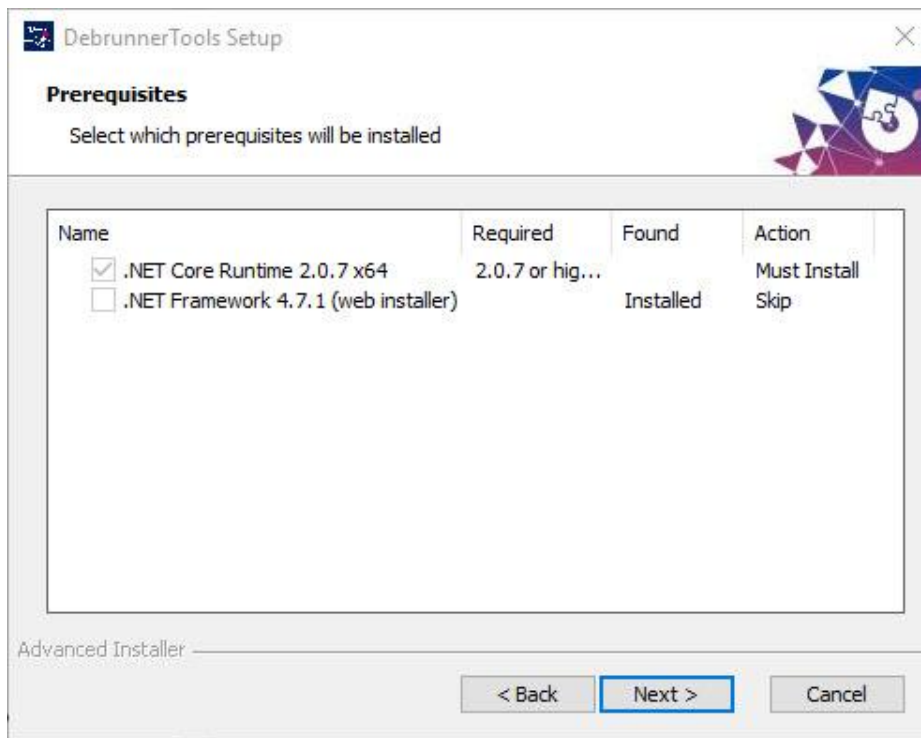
DebrunnerTools Setup

Prerequisites

Select which prerequisites will be installed

| Name | Required | Found | Action |
|---|---|---|---|
| .NET Core Runtime 2.0.7 x64 | 2.0.7 or hig... | | Must Install |
| .NET Framework 4.7.1 (web installer) | | Installed | Skip |

Advanced Installer

< Back Next > Cancel